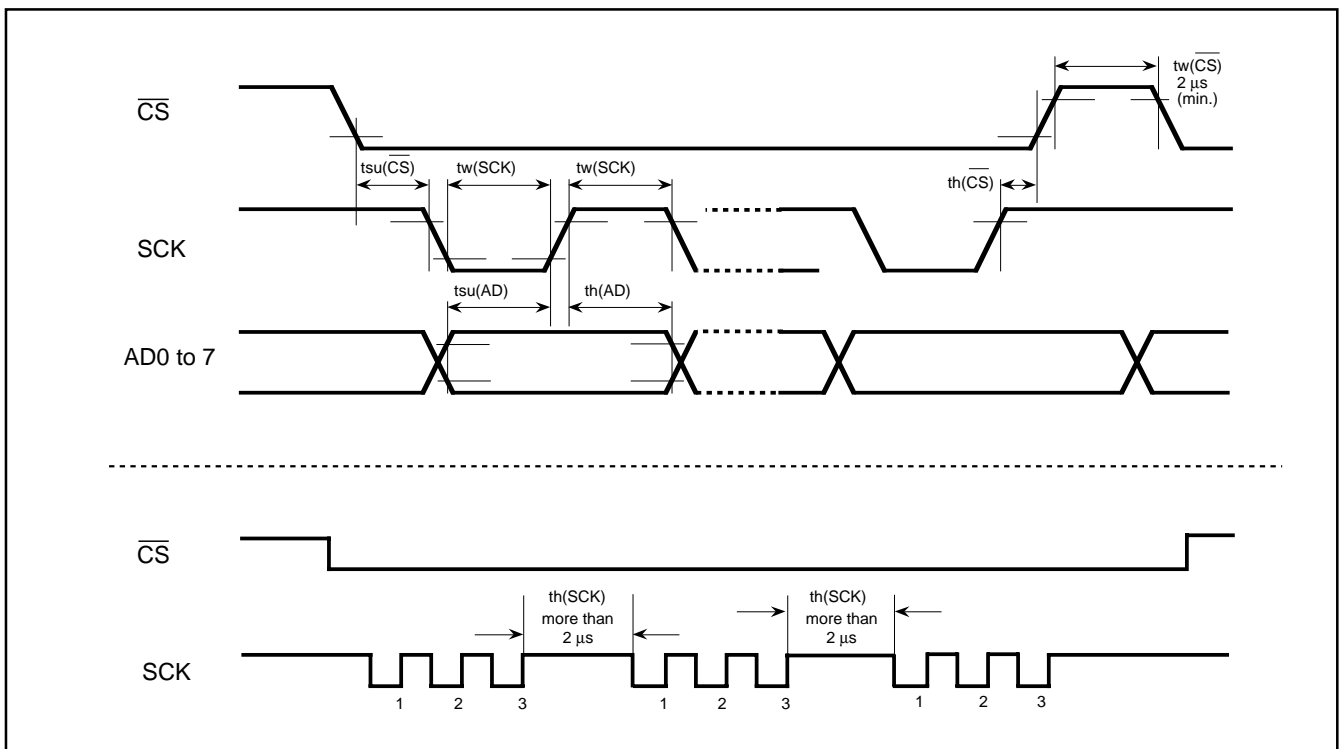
$\overline{CS}$

tw($\overline{CS}$) 2 μs (min.)

tsu($\overline{CS}$) tw(SCK) tw(SCK) th($\overline{CS}$)

SCK

tsu(AD) th(AD)

AD0 to 7

$\overline{CS}$

th(SCK) more than 2 μs

th(SCK) more than 2 μs

SCK

1 2 3 1 2 3 1 2 3